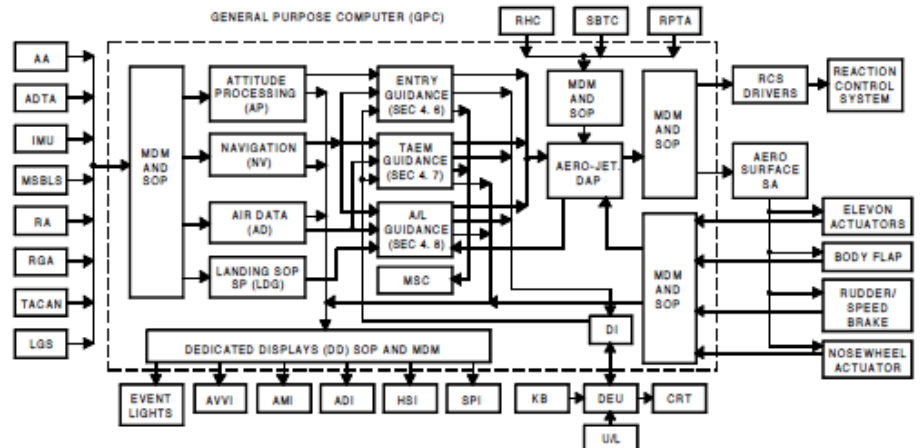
GENERAL PURPOSE COMPUTER (GPC)

RHC
SBTC
RPTA

AA
ADTA
IMU
MSBLS
RA
RGA
TACAN
LGS

MDM AND SOP

ATTITUDE PROCESSING (AP)
NAVIGATION (NV)
AIR DATA (AD)
LANDING SOP SP (LDG)

ENTRY GUIDANCE (SEC 4. 6)
TAEM GUIDANCE (SEC 4. 7)
A/L GUIDANCE (SEC 4. 8)
MSC

MDM AND SOP
AERO-JET. DAP
MDM AND SOP

RCS DRIVERS
REACTION CONTROL SYSTEM
AERO SURFACE SA

ELEVON ACTUATORS
BODY FLAP
RUDDER/ SPEED BRAKE
NOSEWHEEL ACTUATOR

MDM AND SOP

DI

DEDICATED DISPLAYS (DD) SOP AND MDM

EVENT LIGHTS
AVVI
AMI
ADI
HSI
SPI
KB
DEU
CRT
U/L